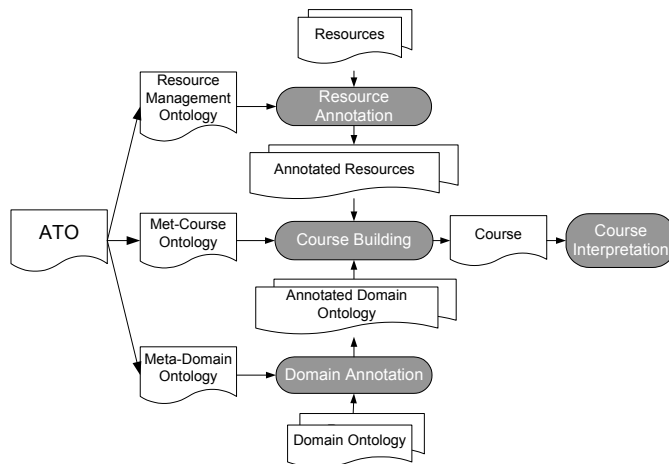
Resources

Resource Management Ontology

Resource Annotation

Annotated Resources

ATO

Met-Course Ontology

Course Building

Course

Course Interpretation

Annotated Domain Ontology

Meta-Domain Ontology

Domain Annotation

Domain Ontology